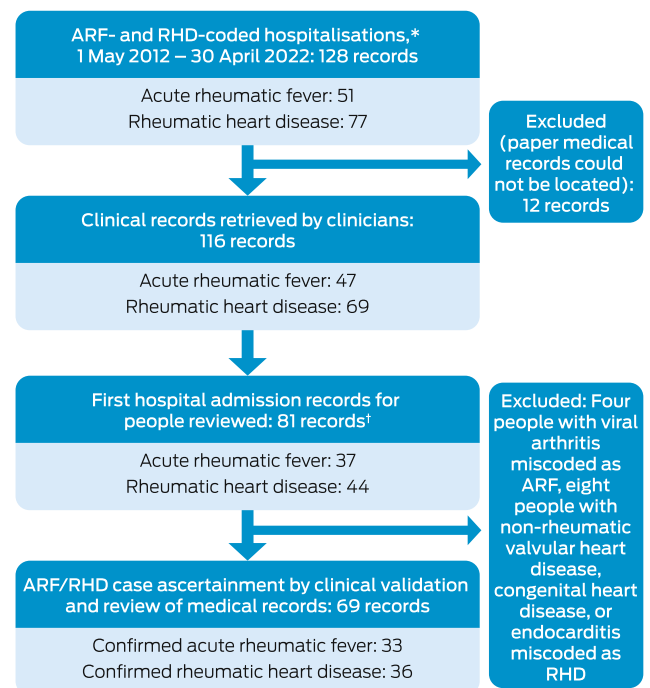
ARF- and RHD-coded hospitalisations,* 1 May 2012 – 30 April 2022: 128 records

Acute rheumatic fever: 51
Rheumatic heart disease: 77

Excluded (paper medical records could not be located): 12 records

Clinical records retrieved by clinicians: 116 records

Acute rheumatic fever: 47
Rheumatic heart disease: 69

First hospital admission records for people reviewed: 81 records†

Acute rheumatic fever: 37
Rheumatic heart disease: 44

Excluded: Four people with viral arthritis miscoded as ARF, eight people with non-rheumatic valvular heart disease, congenital heart disease, or endocarditis miscoded as RHD

ARF/RHD case ascertainment by clinical validation and review of medical records: 69 records

Confirmed acute rheumatic fever: 33
Confirmed rheumatic heart disease: 36